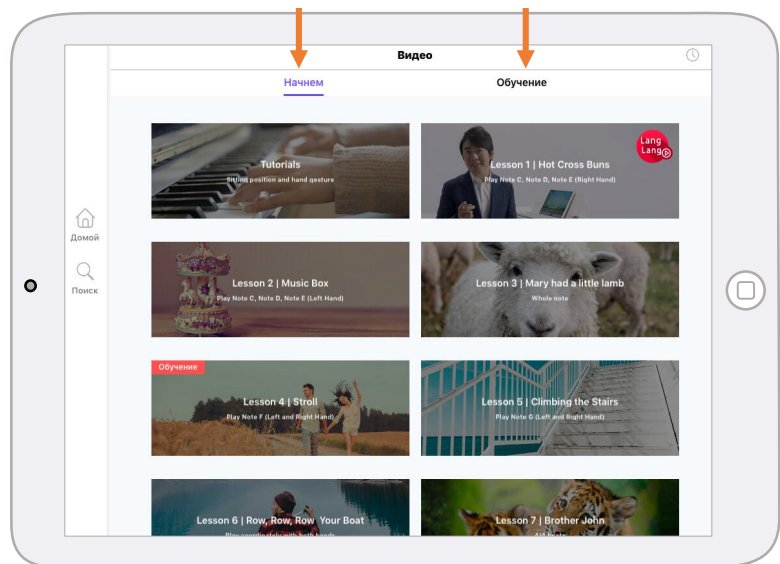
Видео

Начнем

Обучение

Домой

Поиск

Tutorials
Sitting position and hand gesture

Lang Lang

Lesson 1 | Hot Cross Buns
Play Note C, Note D, Note E (Right Hand)

Lesson 2 | Music Box
Play Note C, Note D, Note E (Left Hand)

Lesson 3 | Mary had a little lamb
Whole note

Обучение

Lesson 4 | Stroll
Play Note F (Left and Right Hand)

Lesson 5 | Climbing the Stairs
Play Note G (Left and Right Hand)

Lesson 6 | Row, Row, Row Your Boat
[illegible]

Lesson 7 | Brother John
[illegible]